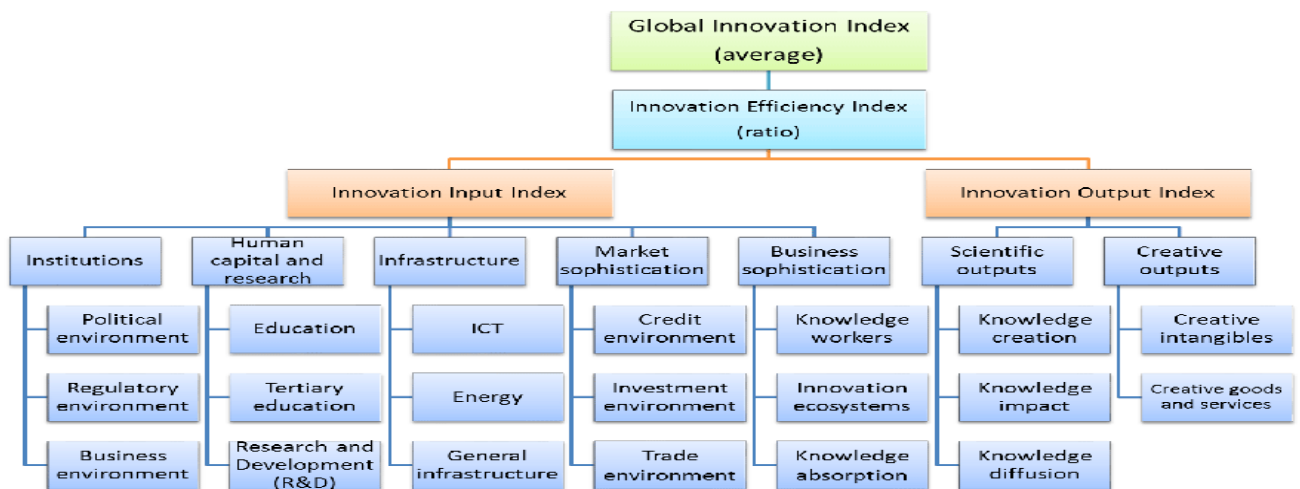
Global Innovation Index (average)

Innovation Efficiency Index (ratio)

Innovation Input Index

Innovation Output Index

Institutions

Political environment

Regulatory environment

Business environment

Human capital and research

Education

Tertiary education

Research and Development (R&D)

Infrastructure

ICT

Energy

General infrastructure

Market sophistication

Credit environment

Investment environment

Trade environment

Business sophistication

Knowledge workers

Innovation ecosystems

Knowledge absorption

Scientific outputs

Knowledge creation

Knowledge impact

Knowledge diffusion

Creative outputs

Creative intangibles

Creative goods and services